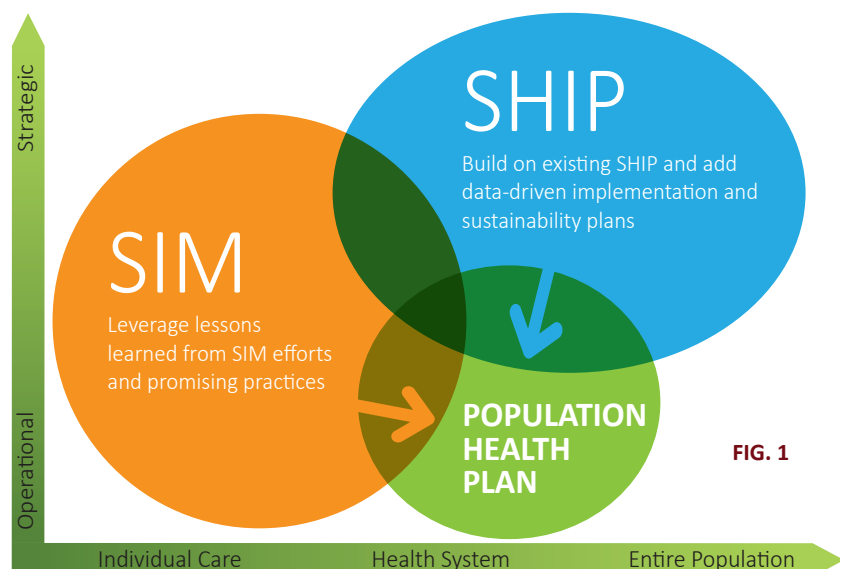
Strategic

Operational

SHIP

Build on existing SHIP and add data-driven implementation and sustainability plans

SIM

Leverage lessons learned from SIM efforts and promising practices

POPULATION HEALTH PLAN

FIG. 1

Individual Care

Health System

Entire Population